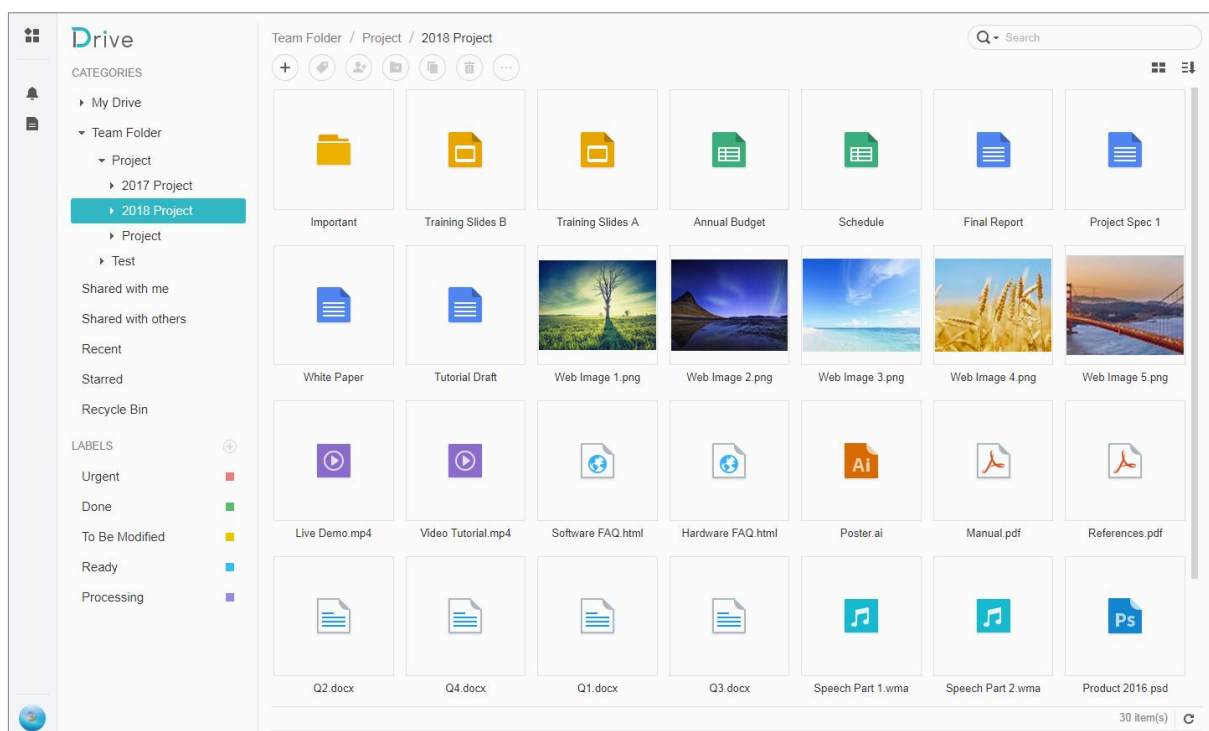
Drive

CATEGORIES

My Drive

Team Folder

Project

2017 Project

2018 Project

Project

Test

Shared with me

Shared with others

Recent

Starred

Recycle Bin

LABELS

Urgent

Done

To Be Modified

Ready

Processing

Team Folder / Project / 2018 Project

Search

Important

Training Slides B

Training Slides A

Annual Budget

Schedule

Final Report

Project Spec 1

White Paper

Tutorial Draft

Web Image 1.png

Web Image 2.png

Web Image 3.png

Web Image 4.png

Web Image 5.png

Live Demo.mp4

Video Tutorial.mp4

Software FAQ.html

Hardware FAQ.html

Ai

Poster.ai

Manual.pdf

References.pdf

Q2.docx

Q4.docx

Q1.docx

Q3.docx

Speech Part 1.wma

Speech Part 2.wma

Ps

Product 2016.psd

30 item(s)